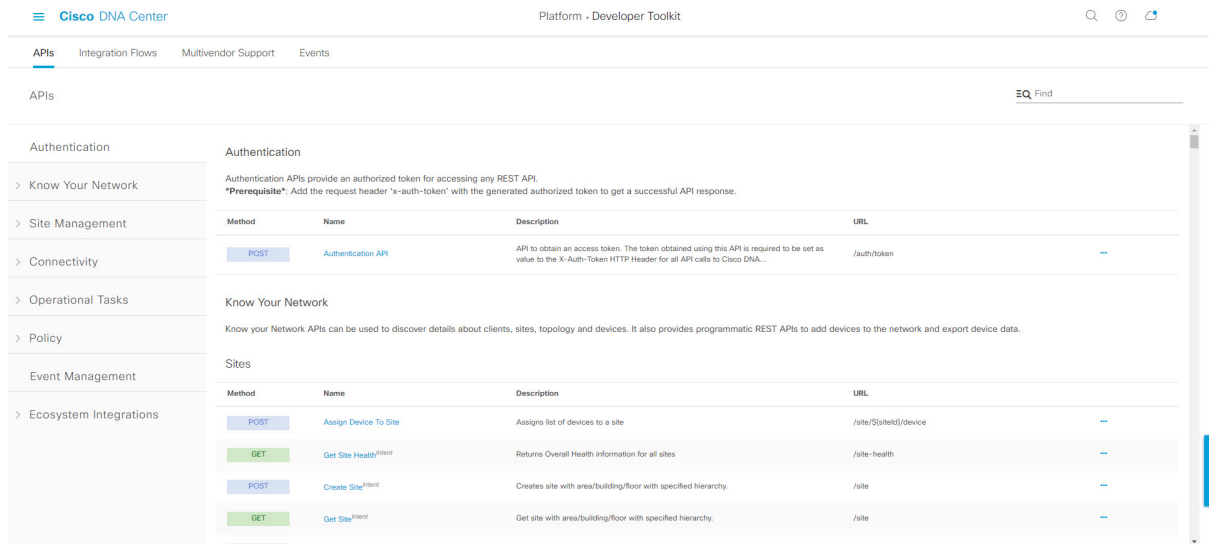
Cisco DNA Center

Platform · Developer Toolkit

APIs Integration Flows Multivendor Support Events

APIs

Find

Authentication

Know Your Network

Site Management

Connectivity

Operational Tasks

Policy

Event Management

Ecosystem Integrations

Authentication

Authentication APIs provide an authorized token for accessing any REST API.
**Prerequisite**: Add the request header 'x-auth-token' with the generated authorized token to get a successful API response.

| Method | Name | Description | URL | |
|---|---|---|---|---|
| POST | Authentication API | API to obtain an access token. The token obtained using this API is required to be set as value to the X-Auth-Token HTTP Header for all API calls to Cisco DNA... | /auth/token | ··· |

Know Your Network

Know your Network APIs can be used to discover details about clients, sites, topology and devices. It also provides programmatic REST APIs to add devices to the network and export device data.

Sites

| Method | Name | Description | URL | |
|---|---|---|---|---|
| POST | Assign Device To Site | Assigns list of devices to a site | /site/${siteId}/device | ··· |
| GET | Get Site Health$^{Intent}$ | Returns Overall Health information for all sites | /site-health | ··· |
| POST | Create Site$^{Intent}$ | Creates site with area/building/floor with specified hierarchy. | /site | ··· |
| GET | Get Site$^{Intent}$ | Get site with area/building/floor with specified hierarchy. | /site | ··· |